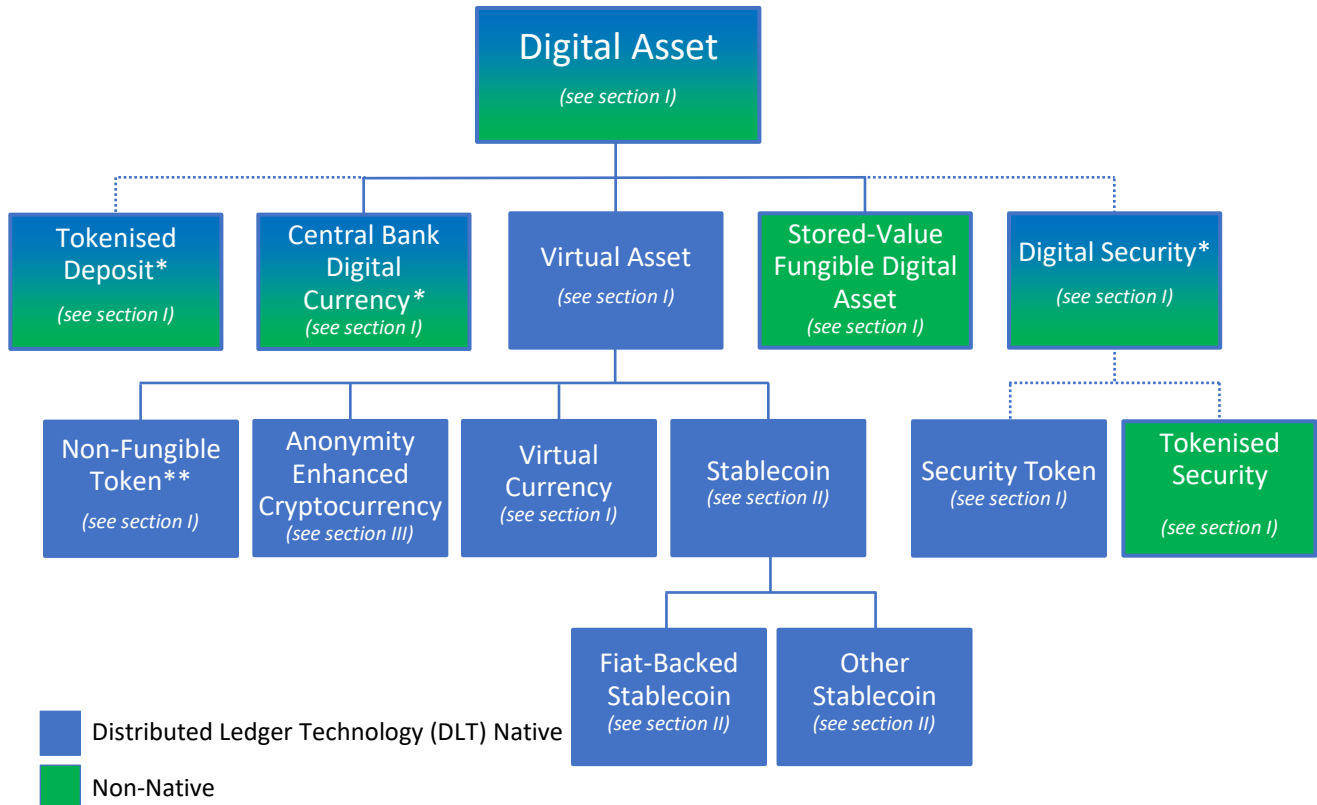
Digital Asset
(see section I)

Tokenised Deposit*
(see section I)

Central Bank Digital Currency*
(see section I)

Virtual Asset
(see section I)

Stored-Value Fungible Digital Asset
(see section I)

Digital Security*
(see section I)

Non-Fungible Token**
(see section I)

Anonymity Enhanced Cryptocurrency
(see section III)

Virtual Currency
(see section I)

Stablecoin
(see section II)

Security Token
(see section I)

Tokenised Security
(see section I)

Fiat-Backed Stablecoin
(see section II)

Other Stablecoin
(see section II)

Distributed Ledger Technology (DLT) Native

Non-Native